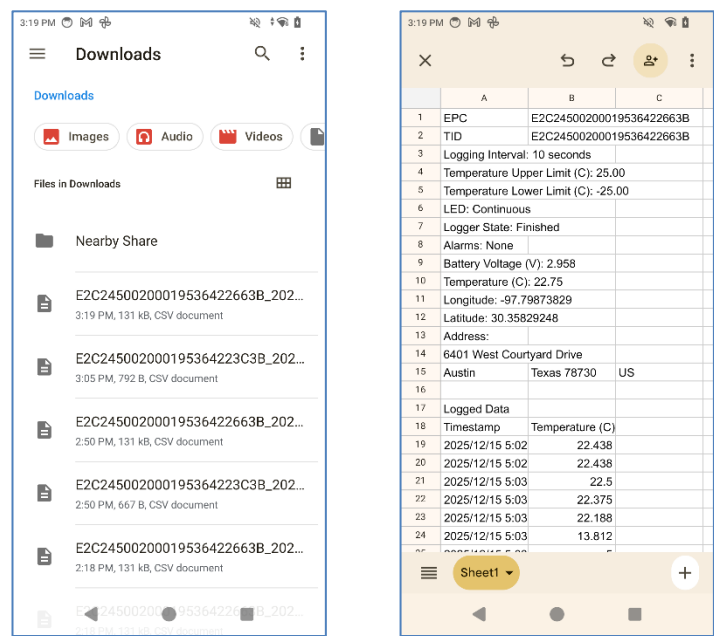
3:19 PM

Downloads

Downloads

Images Audio Videos

Files in Downloads

Nearby Share

E2C24500200019536422663B_202...
3:19 PM, 131 kB, CSV document

E2C245002000195364223C3B_202...
3:05 PM, 792 B, CSV document

E2C24500200019536422663B_202...
2:50 PM, 131 kB, CSV document

E2C245002000195364223C3B_202...
2:50 PM, 667 B, CSV document

E2C24500200019536422663B_202...
2:18 PM, 131 kB, CSV document

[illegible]

3:19 PM

| | A | B | C |
|---|---|---|---|
| 1 | EPC | E2C24500200019536422663B | |
| 2 | TID | E2C24500200019536422663B | |
| 3 | Logging Interval: 10 seconds | | |
| 4 | Temperature Upper Limit (C): 25.00 | | |
| 5 | Temperature Lower Limit (C): -25.00 | | |
| 6 | LED: Continuous | | |
| 7 | Logger State: Finished | | |
| 8 | Alarms: None | | |
| 9 | Battery Voltage (V): 2.958 | | |
| 10 | Temperature (C): 22.75 | | |
| 11 | Longitude: -97.79873829 | | |
| 12 | Latitude: 30.35829248 | | |
| 13 | Address: | | |
| 14 | 6401 West Courtyard Drive | | |
| 15 | Austin | Texas 78730 | US |
| 16 | | | |
| 17 | Logged Data | | |
| 18 | Timestamp | Temperature (C) | |
| 19 | 2025/12/15 5:02 | 22.438 | |
| 20 | 2025/12/15 5:02 | 22.438 | |
| 21 | 2025/12/15 5:03 | 22.5 | |
| 22 | 2025/12/15 5:03 | 22.375 | |
| 23 | 2025/12/15 5:03 | 22.188 | |
| 24 | 2025/12/15 5:03 | 13.812 | |

Sheet1